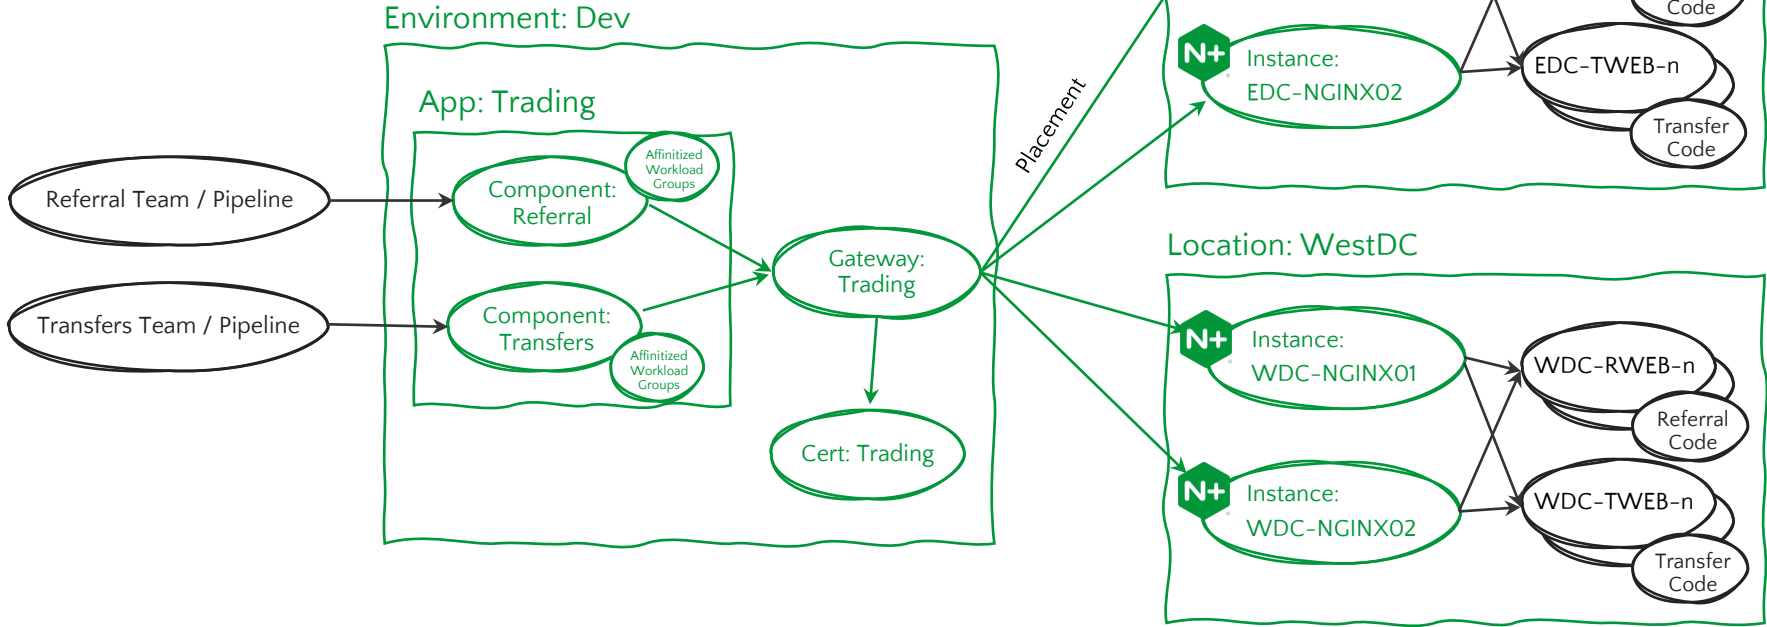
Environment: Dev

App: Trading

Referral Team / Pipeline

Transfers Team / Pipeline

Component: Referral

Affinitized Workload Groups

Component: Transfers

Affinitized Workload Groups

Gateway: Trading

Cert: Trading

Placement

N+

Instance: EDC-NGINX02

Code

EDC-TWEB-n

Transfer Code

Location: WestDC

N+

Instance: WDC-NGINX01

WDC-RWEB-n

Referral Code

N+

Instance: WDC-NGINX02

WDC-TWEB-n

Transfer Code